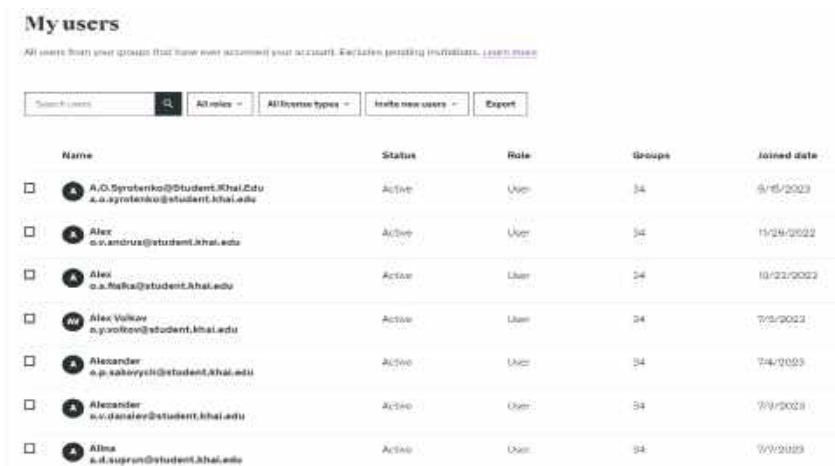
My users

All users from your groups that have ever accessed your account. Excludes pending invitations. Learn more

Search users

All roles

All license types

Invite new users

Export

| | Name | Status | Role | Groups | Joined date |
|---|---|---|---|---|---|
| ☐ | A A.O.Syrotenko@Student.Khai.Edu a.o.syrotenko@student.khai.edu | Active | User | 34 | 9/15/2023 |
| ☐ | A Alex o.v.andrus@student.khai.edu | Active | User | 34 | 11/29/2022 |
| ☐ | A Alex o.a.fialka@student.khai.edu | Active | User | 34 | 10/22/2023 |
| ☐ | AV Alex Volkov o.y.volkov@student.khai.edu | Active | User | 34 | 7/5/2023 |
| ☐ | A Alexander o.p.sakovych@student.khai.edu | Active | User | 34 | 7/4/2023 |
| ☐ | A Alexander o.v.danalev@student.khai.edu | Active | User | 34 | 7/9/2023 |
| ☐ | A Alina a.d.suprun@student.khai.edu | Active | User | 34 | 7/7/2023 |